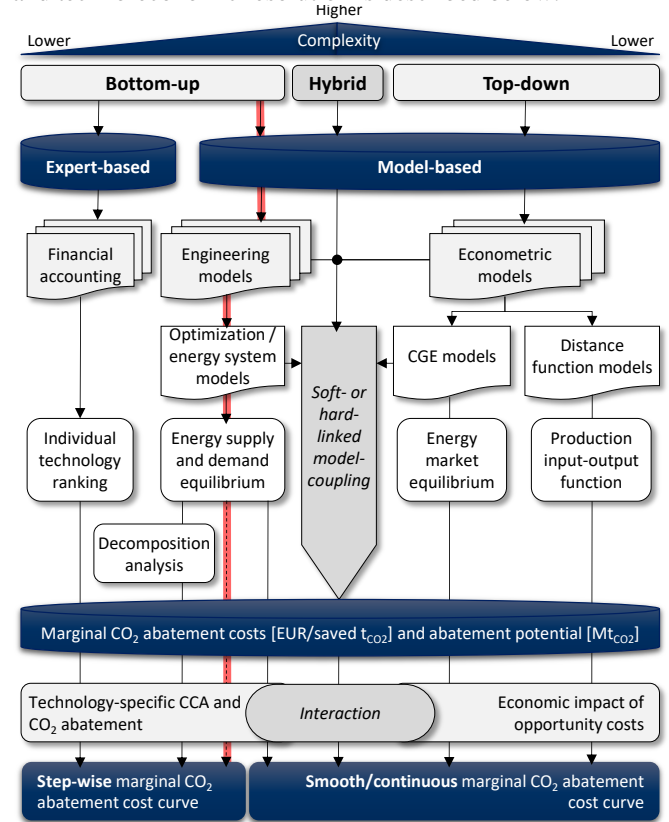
Higher

Lower

Complexity

Lower

Bottom-up

Hybrid

Top-down

Expert-based

Model-based

Financial accounting

Engineering models

Econometric models

Optimization / energy system models

Soft- or hard-linked model-coupling

CGE models

Distance function models

Individual technology ranking

Energy supply and demand equilibrium

Energy market equilibrium

Production input-output function

Decomposition analysis

Marginal $CO_2$ abatement costs [EUR/saved $t_{CO2}$] and abatement potential [$Mt_{CO2}$]

Technology-specific CCA and $CO_2$ abatement

Interaction

Economic impact of opportunity costs

Step-wise marginal $CO_2$ abatement cost curve

Smooth/continuous marginal $CO_2$ abatement cost curve